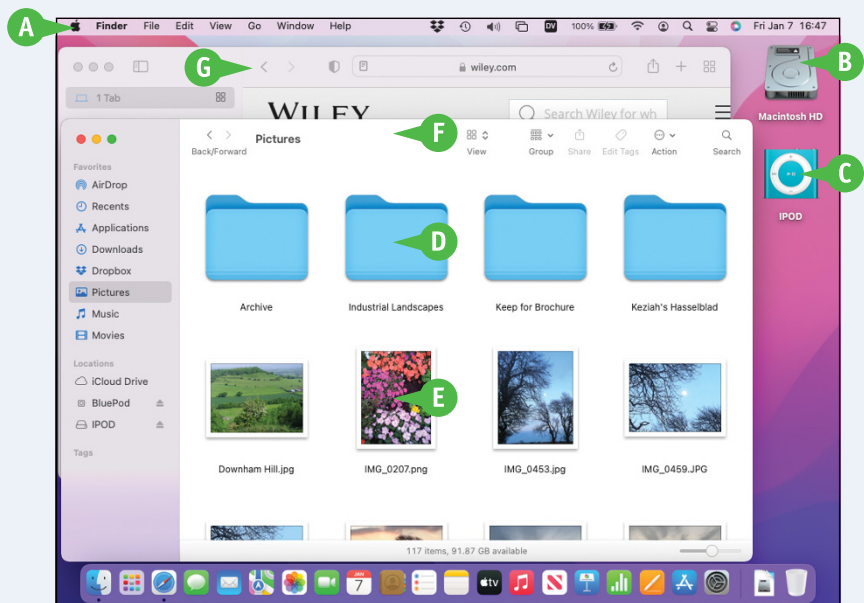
A

Finder File Edit View Go Window Help

100% Fri Jan 7 16:47

B

Macintosh HD

C

IPOD

G

wiley.com

1 Tab

WILEY

Search Wiley for wh

F

Back/Forward

Pictures

View

Group

Share

Edit Tags

Action

Search

Favorites

AirDrop

Recents

Applications

Downloads

Dropbox

Pictures

Music

Movies

Locations

iCloud Drive

BluePod

IPOD

Tags

D

Archive

Industrial Landscapes

Keep for Brochure

Keziah's Hasselblad

E

Downham Hill.jpg

IMG_0207.png

IMG_0453.jpg

IMG_0459.JPG

117 items, 91.87 GB available

JAN 7